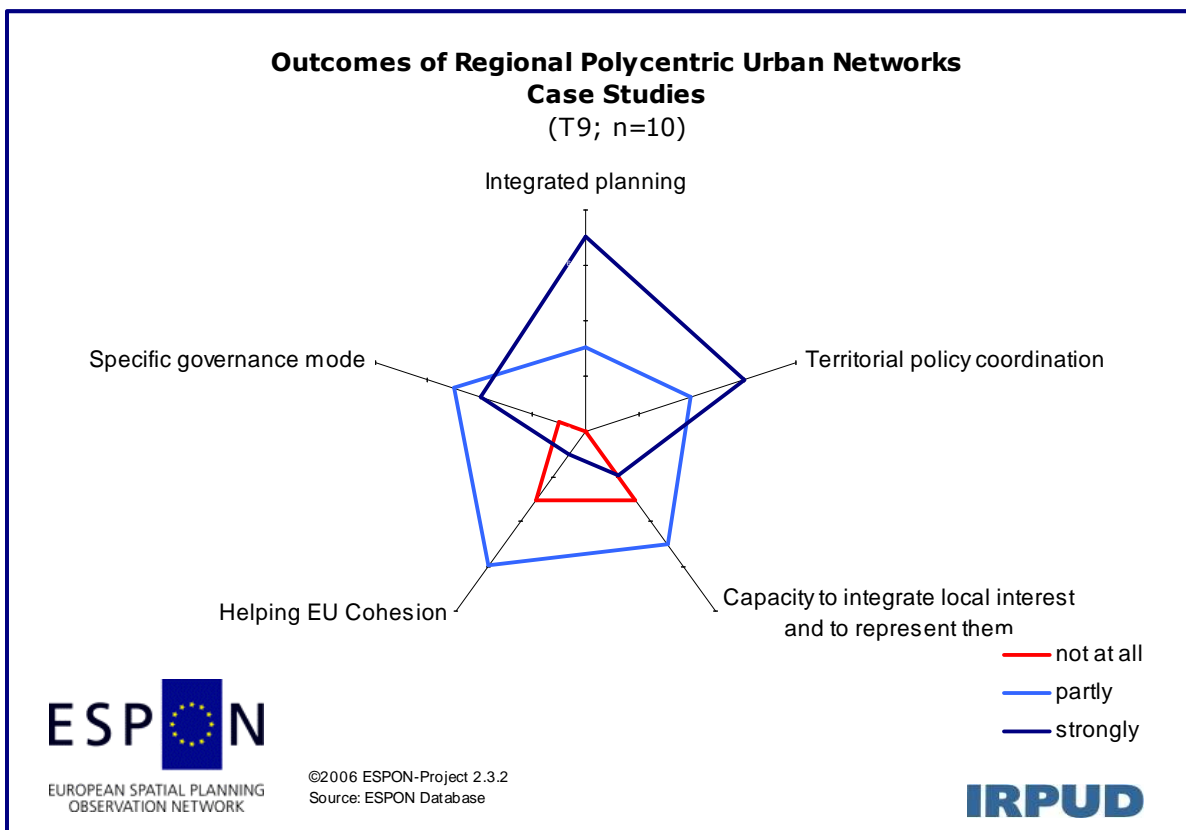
Outcomes of Regional Polycentric Urban Networks
Case Studies
(T9; n=10)

Integrated planning

Territorial policy coordination

Capacity to integrate local interest and to represent them

Helping EU Cohesion

Specific governance mode

not at all
partly
strongly

ESPON

EUROPEAN SPATIAL PLANNING OBSERVATION NETWORK

©2006 ESPON-Project 2.3.2
Source: ESPON Database

IRPUD